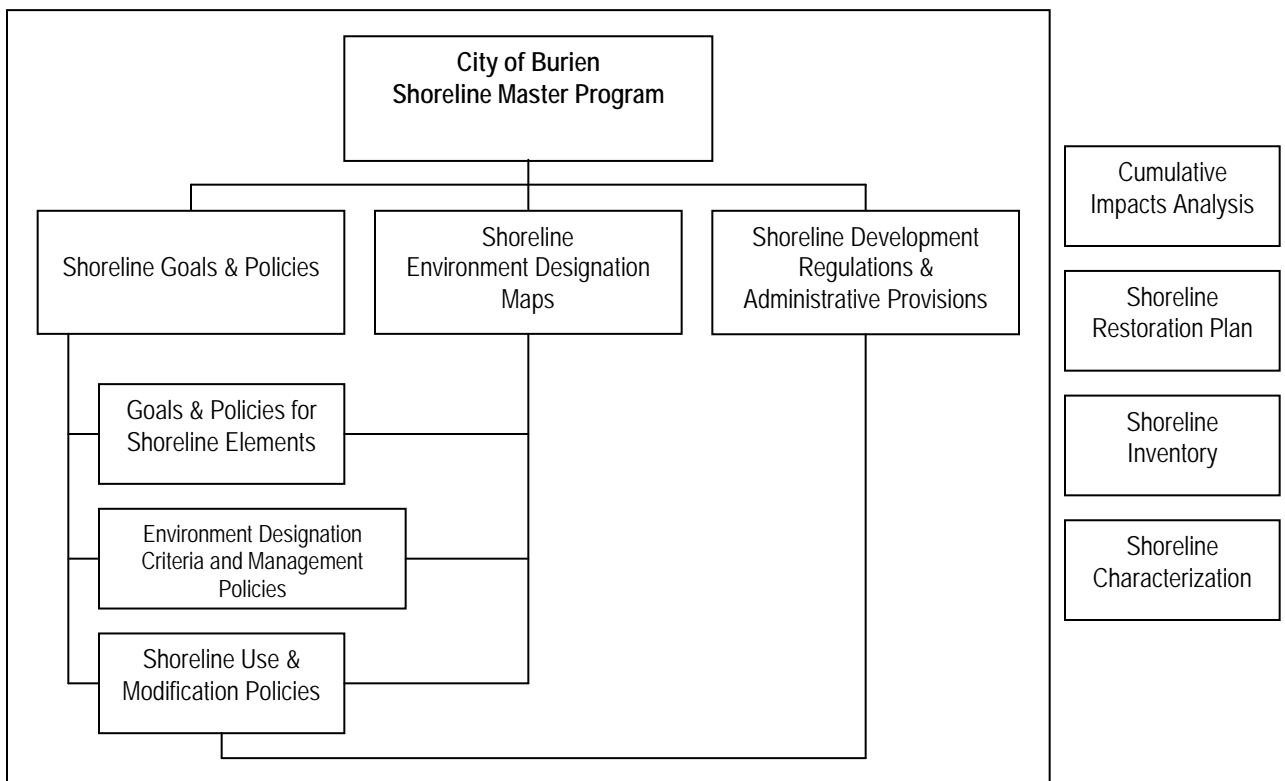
City of Burien
Shoreline Master Program

Shoreline Goals & Policies

Shoreline Environment Designation Maps

Shoreline Development Regulations & Administrative Provisions

Goals & Policies for Shoreline Elements

Environment Designation Criteria and Management Policies

Shoreline Use & Modification Policies

Cumulative Impacts Analysis

Shoreline Restoration Plan

Shoreline Inventory

Shoreline Characterization